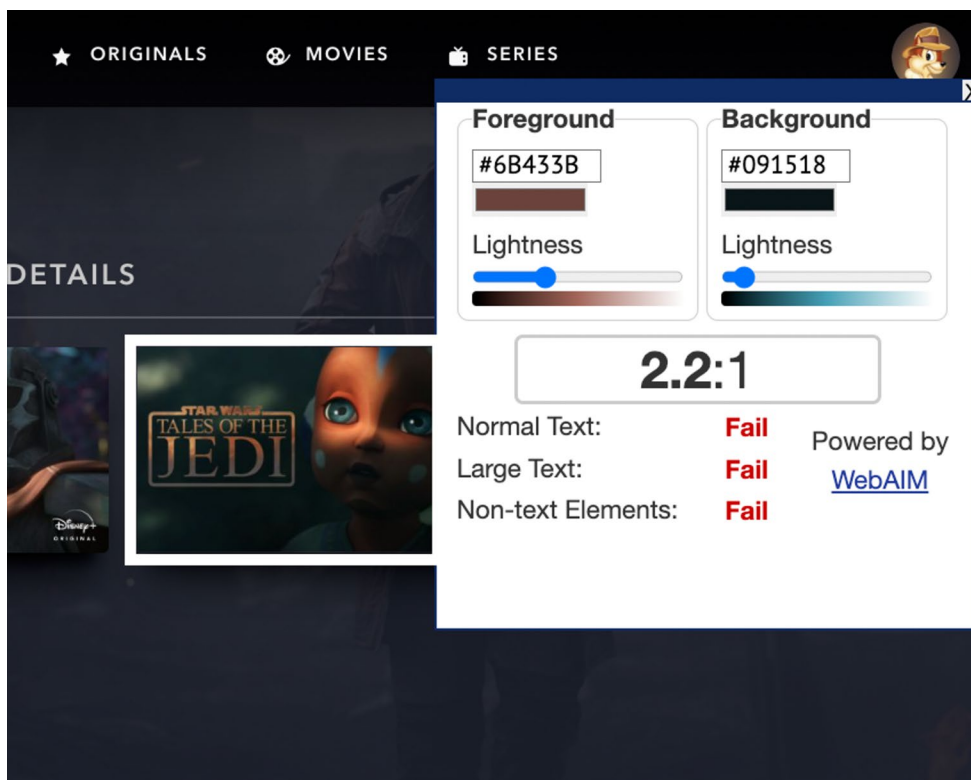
ORIGINALS MOVIES SERIES

X

Foreground
#6B433B
Lightness

Background
#091518
Lightness

DETAILS

STAR WARS
TALES OF THE
JEDI

Disney+
ORIGINAL

2.2:1

Normal Text: Fail
Large Text: Fail
Non-text Elements: Fail

Powered by
WebAIM